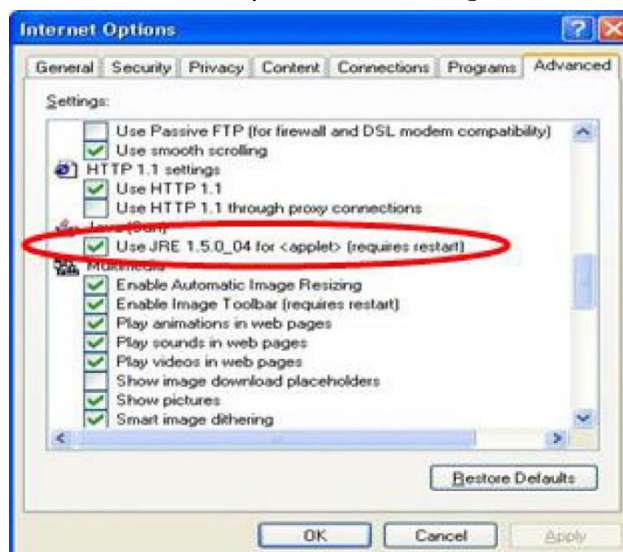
Internet Options

General | Security | Privacy | Content | Connections | Programs | Advanced

Settings:

Use Passive FTP (for firewall and DSL modem compatibility)
Use smooth scrolling
HTTP 1.1 settings
Use HTTP 1.1
Use HTTP 1.1 through proxy connections
Java (Sun)
Use JRE 1.5.0_04 for <applet> (requires restart)
Multimedia
Enable Automatic Image Resizing
Enable Image Toolbar (requires restart)
Play animations in web pages
Play sounds in web pages
Play videos in web pages
Show image download placeholders
Show pictures
Smart image dithering

Restore Defaults

OK | Cancel | Apply